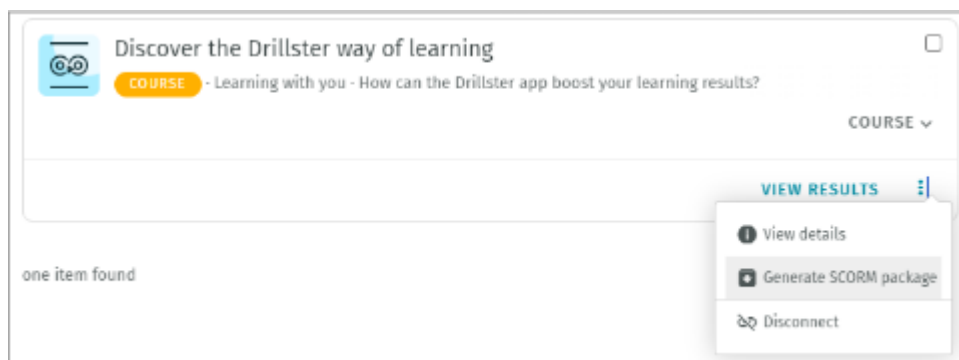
Discover the Drillster way of learning

COURSE - Learning with you - How can the Drillster app boost your learning results?

COURSE

VIEW RESULTS

View details

Generate SCORM package

Disconnect

one item found